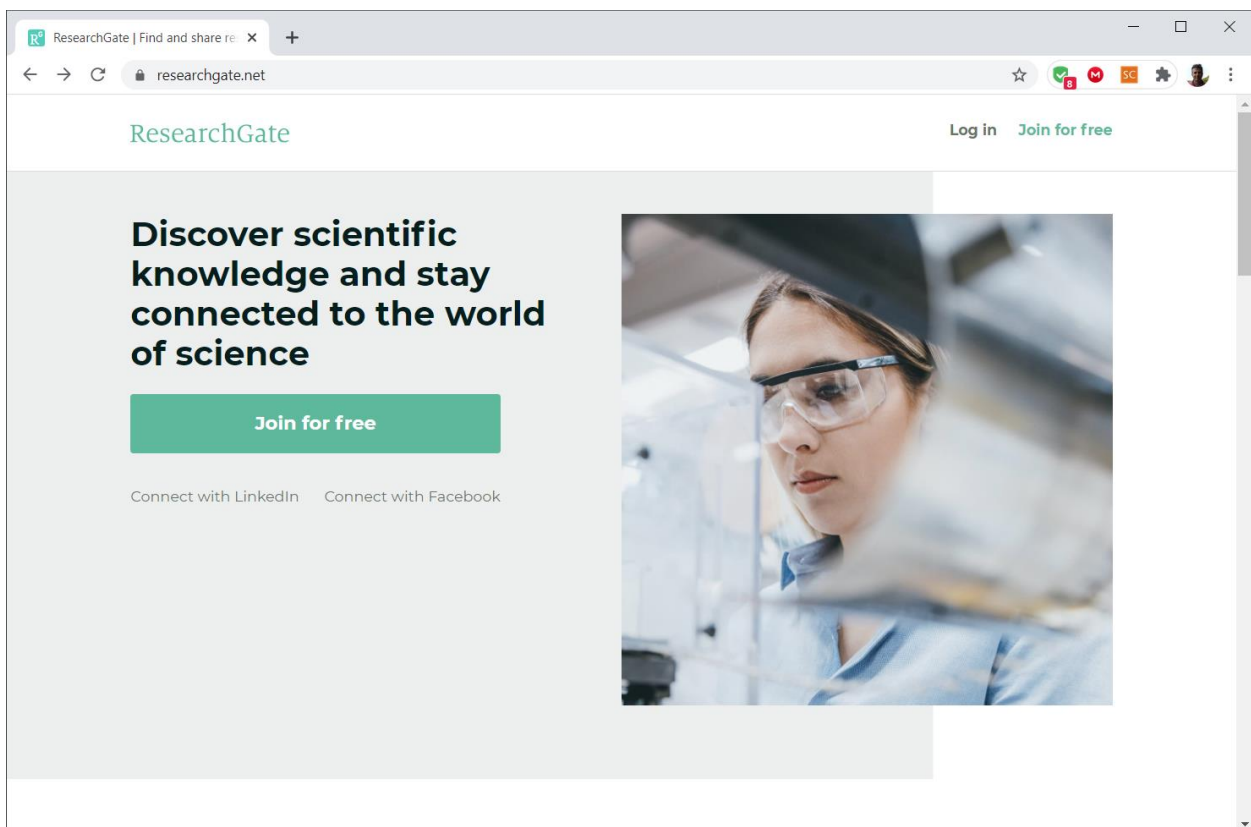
ResearchGate | Find and share re

researchgate.net

8 SC

ResearchGate

Log in Join for free

Discover scientific knowledge and stay connected to the world of science

Join for free

Connect with LinkedIn Connect with Facebook